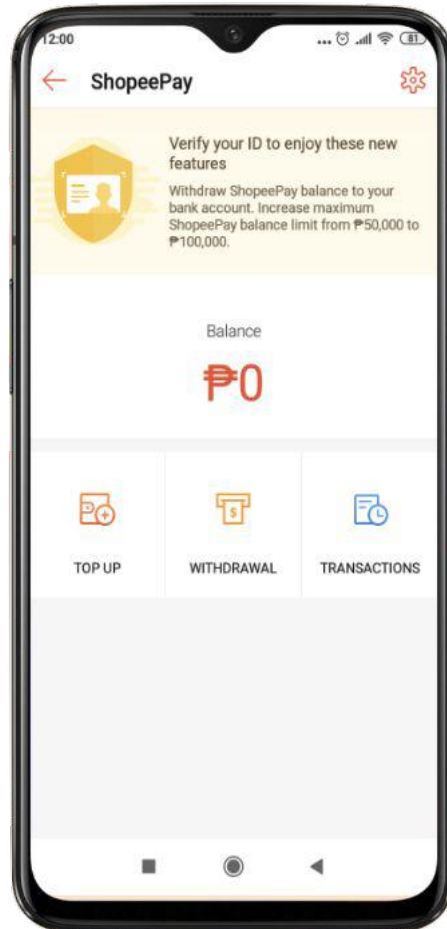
12:00

81

ShopeePay

Verify your ID to enjoy these new features

Withdraw ShopeePay balance to your bank account. Increase maximum ShopeePay balance limit from ₱50,000 to ₱100,000.

Balance

₱0

TOP UP

WITHDRAWAL

TRANSACTIONS